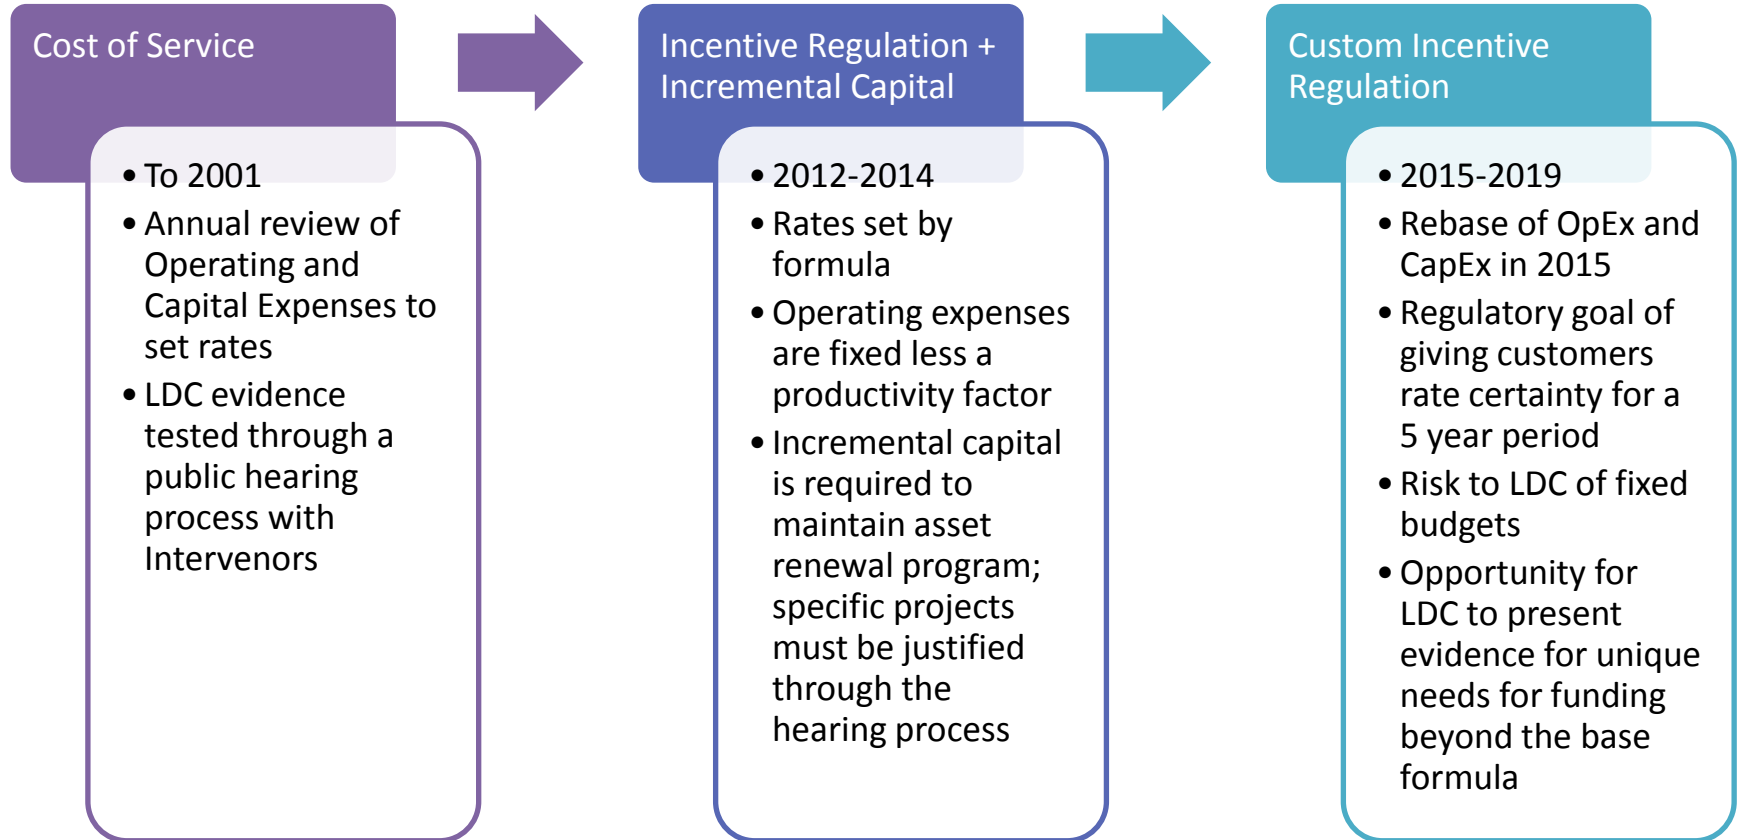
Cost of Service

- To 2001
- Annual review of Operating and Capital Expenses to set rates
- LDC evidence tested through a public hearing process with Intervenors

Incentive Regulation + Incremental Capital

- 2012-2014
- Rates set by formula
- Operating expenses are fixed less a productivity factor
- Incremental capital is required to maintain asset renewal program; specific projects must be justified through the hearing process

Custom Incentive Regulation

- 2015-2019
- Rebase of OpEx and CapEx in 2015
- Regulatory goal of giving customers rate certainty for a 5 year period
- Risk to LDC of fixed budgets
- Opportunity for LDC to present evidence for unique needs for funding beyond the base formula